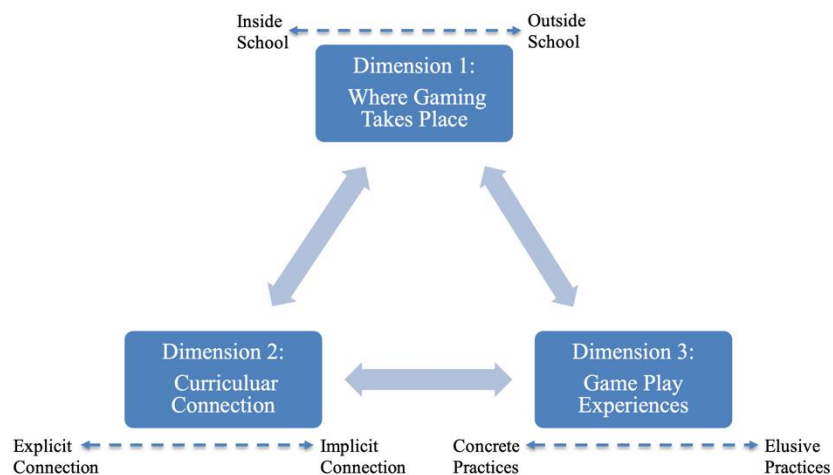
Inside School

Outside School

Dimension 1:
Where Gaming Takes Place

Dimension 2:
Curricular Connection

Dimension 3:
Game Play Experiences

Explicit Connection

Implicit Connection

Concrete Practices

Elusive Practices